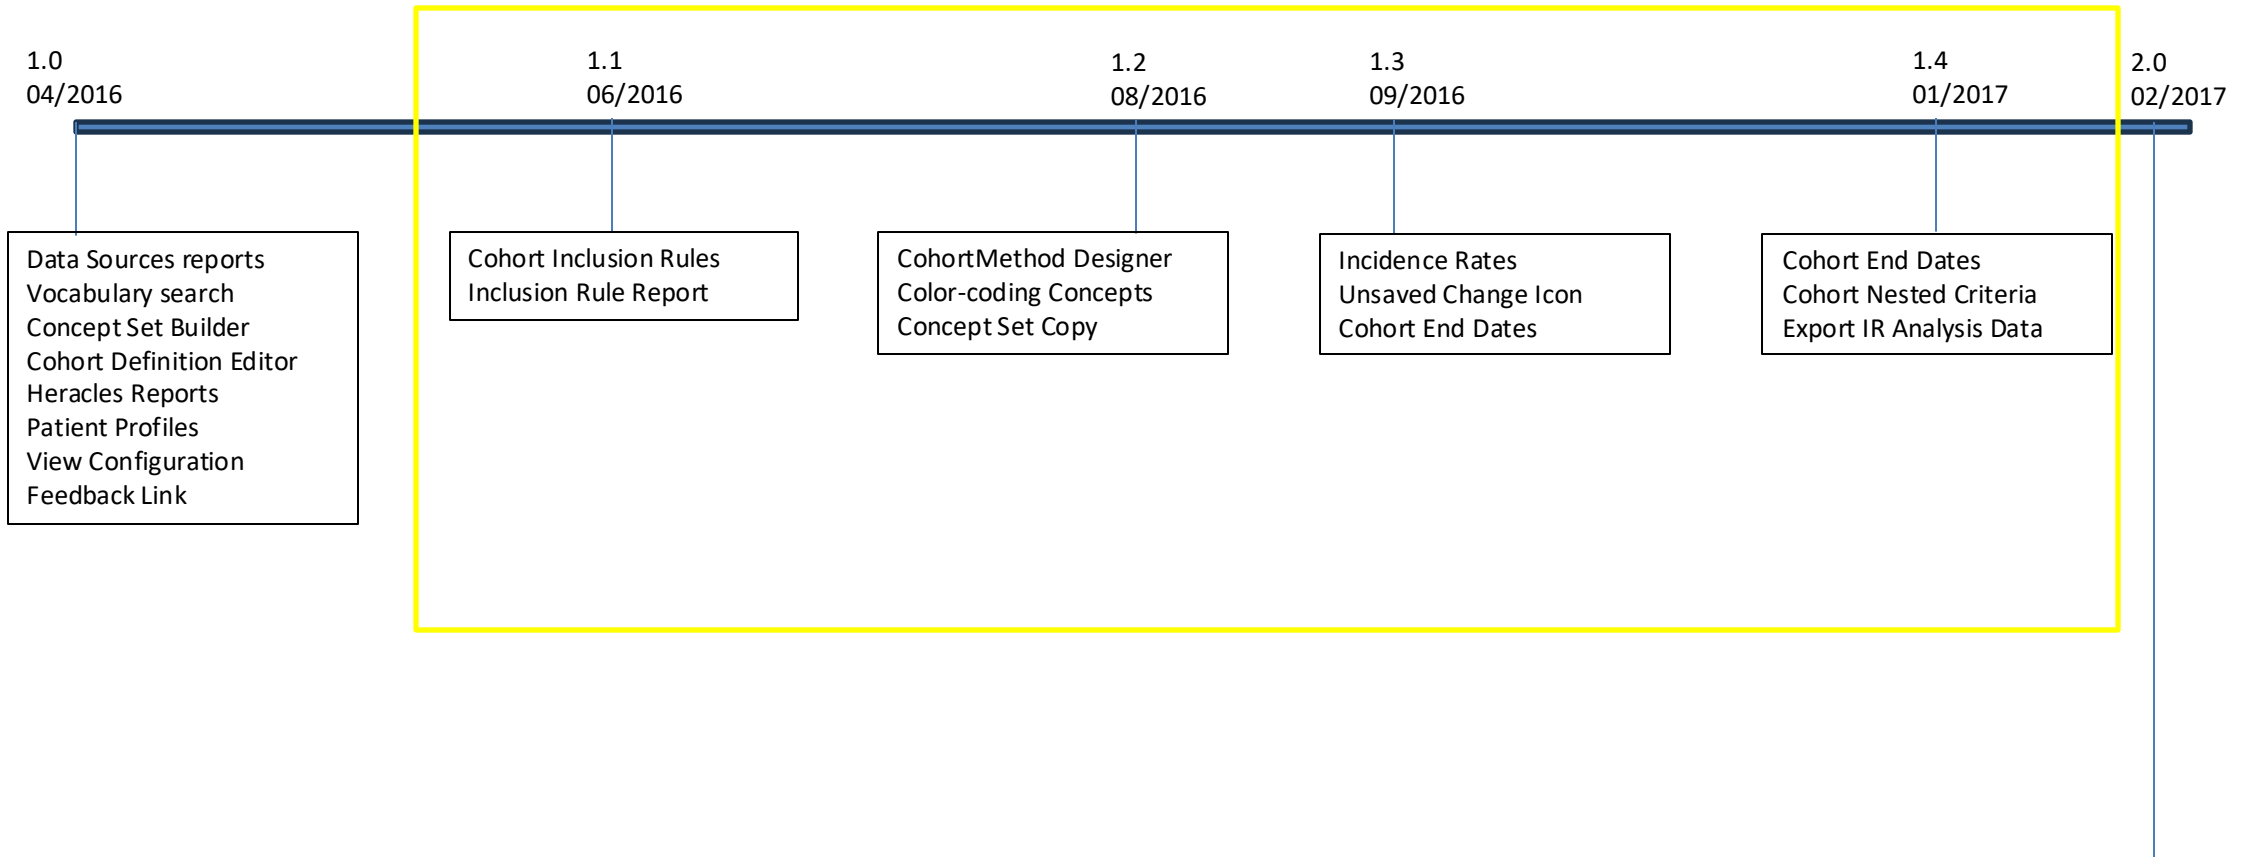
1.0
04/2016

Data Sources reports
Vocabulary search
Concept Set Builder
Cohort Definition Editor
Heracles Reports
Patient Profiles
View Configuration
Feedback Link

1.1
06/2016

Cohort Inclusion Rules
Inclusion Rule Report

1.2
08/2016

CohortMethod Designer
Color-coding Concepts
Concept Set Copy

1.3
09/2016

Incidence Rates
Unsaved Change Icon
Cohort End Dates

1.4
01/2017

Cohort End Dates
Cohort Nested Criteria
Export IR Analysis Data

2.0
02/2017